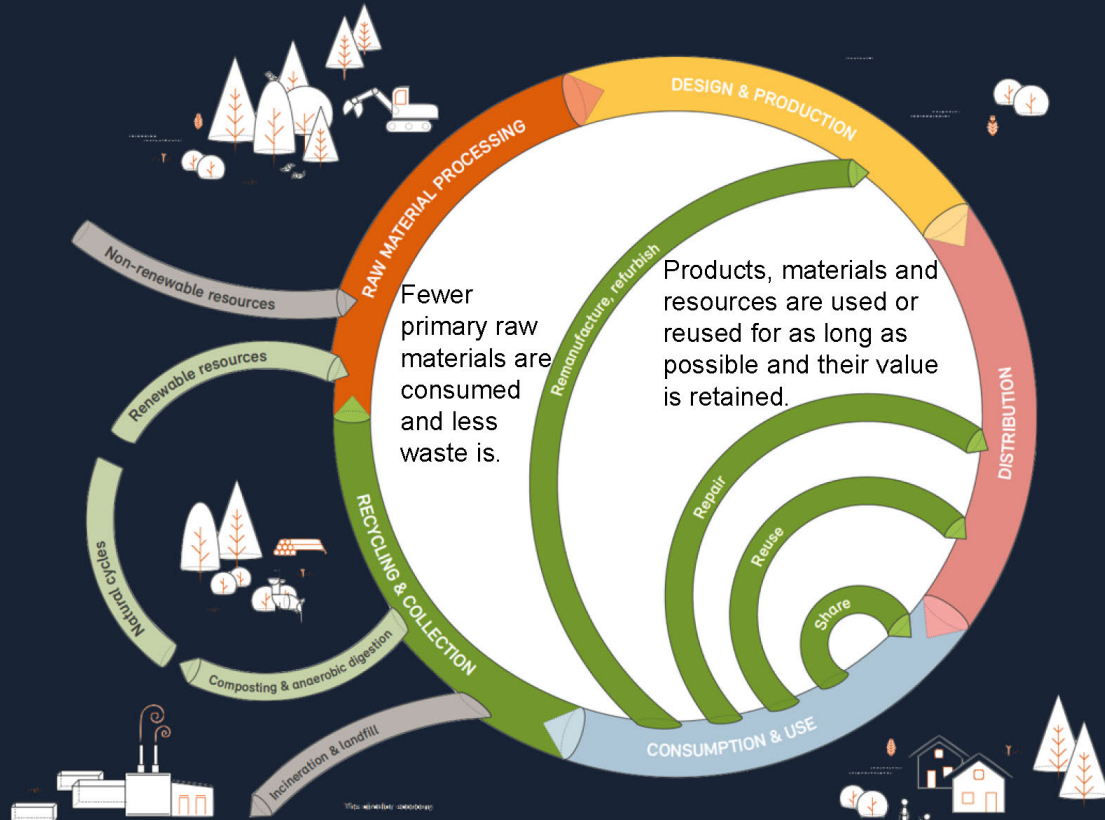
DESIGN & PRODUCTION

RAW MATERIAL PROCESSING

Non-renewable resources

Renewable resources

Natural cycles

Composting & anaerobic digestion

Incineration & landfill

RECYCLING & COLLECTION

CONSUMPTION & USE

DISTRIBUTION

Remanufacture, refurbish

Repair

Reuse

Share

Fewer primary raw materials are consumed and less waste is.

Products, materials and resources are used or reused for as long as possible and their value is retained.

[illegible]